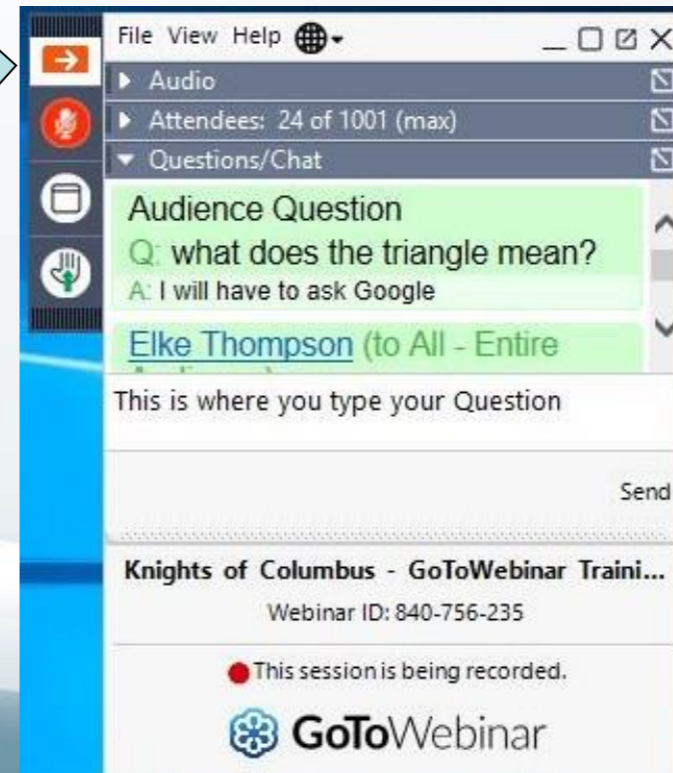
File View Help

Audio

Attendees: 24 of 1001 (max)

Questions/Chat

Audience Question

Q: what does the triangle mean?

A: I will have to ask Google

Elke Thompson (to All - Entire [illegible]

This is where you type your Question

Send

Knights of Columbus - GoToWebinar Traini...

Webinar ID: 840-756-235

This session is being recorded.

GoToWebinar